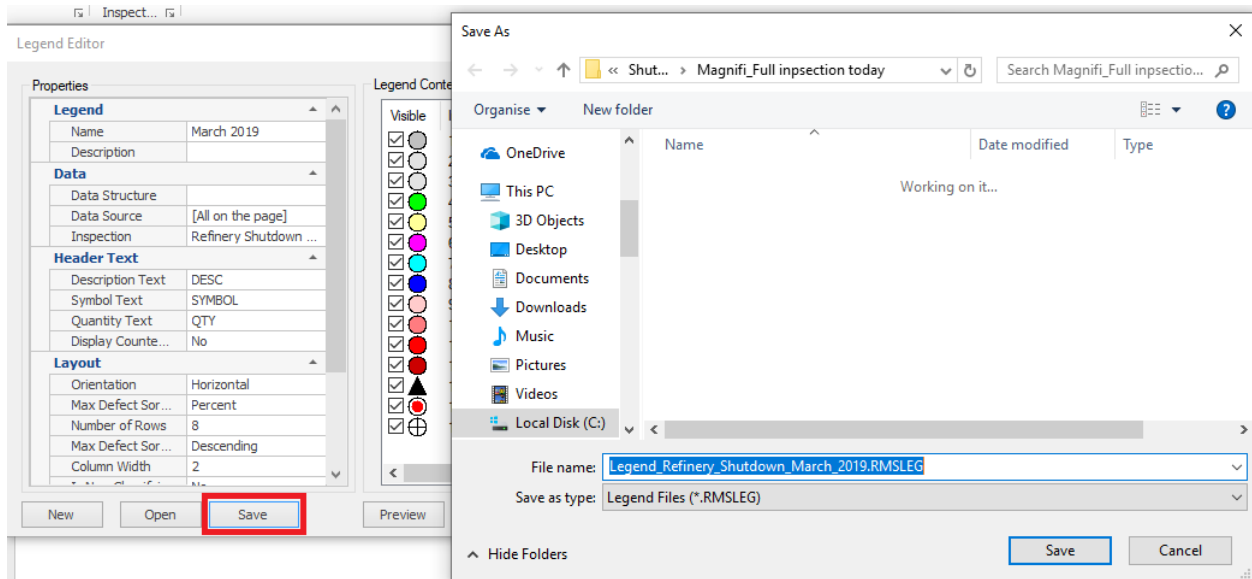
Inspect...

Legend Editor

Properties

| Legend | |
|---|---|
| Name | March 2019 |
| Description | |
| **Data** | |
| Data Structure | |
| Data Source | [All on the page] |
| Inspection | Refinery Shutdown ... |
| **Header Text** | |
| Description Text | DESC |
| Symbol Text | SYMBOL |
| Quantity Text | QTY |
| Display Counte... | No |
| **Layout** | |
| Orientation | Horizontal |
| Max Defect Sor... | Percent |
| Number of Rows | 8 |
| Max Defect Sor... | Descending |
| Column Width | 2 |

New Open Save

Legend Conte

Visible

Preview

Save As

« Shut... › Magnifi_Full inpsection today

Search Magnifi_Full inpsectio...

Organise ▾ New folder

OneDrive
This PC
3D Objects
Desktop
Documents
Downloads
Music
Pictures
Videos
Local Disk (C:)

Name Date modified Type

Working on it...

File name: Legend_Refinery_Shutdown_March_2019.RMSLEG

Save as type: Legend Files (*.RMSLEG)

Hide Folders

Save Cancel